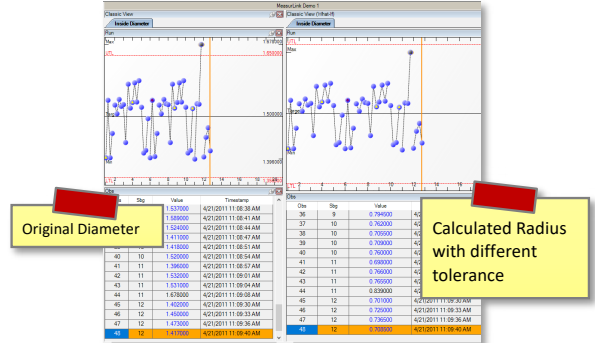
MeasureLink Demo 1

Classic View

Inside Diameter

Run

Max

UTL

1.650000

1.500000

1.390000

Min

LTL

Classic View (1*dia/4)

Inside Diameter

Run

Max

UTL

Target

Min

LTL

2 4 6 8 10 12 14 16

Obs

Original Diameter

| Obs | Sbg | Value | Timestamp |
|---|---|---|---|
| | | 1.537000 | 4/21/2011 11:08:38 AM |
| | | 1.589000 | 4/21/2011 11:08:41 AM |
| | | 1.524000 | 4/21/2011 11:08:44 AM |
| | | 1.411000 | 4/21/2011 11:08:47 AM |
| | | 1.418000 | 4/21/2011 11:08:51 AM |
| 40 | 10 | 1.520000 | 4/21/2011 11:08:54 AM |
| 41 | 11 | 1.396000 | 4/21/2011 11:08:57 AM |
| 42 | 11 | 1.532000 | 4/21/2011 11:09:01 AM |
| 43 | 11 | 1.531000 | 4/21/2011 11:09:04 AM |
| 44 | 11 | 1.678000 | 4/21/2011 11:09:08 AM |
| 45 | 12 | 1.402000 | 4/21/2011 11:09:30 AM |
| 46 | 12 | 1.450000 | 4/21/2011 11:09:33 AM |
| 47 | 12 | 1.473000 | 4/21/2011 11:09:36 AM |
| 48 | 12 | 1.417000 | 4/21/2011 11:09:40 AM |

Calculated Radius with different tolerance

| Obs | Sbg | Value |
|---|---|---|
| 36 | 9 | 0.794000 |
| 37 | 10 | 0.762000 |
| 38 | 10 | 0.705500 |
| 39 | 10 | 0.709000 |
| 40 | 10 | 0.760000 |
| 41 | 11 | 0.698000 |
| 42 | 11 | 0.766000 |
| 43 | 11 | 0.765500 |
| 44 | 11 | 0.839000 |
| 45 | 12 | 0.701000 |
| 46 | 12 | 0.725000 |
| 47 | 12 | 0.736500 |
| 48 | 12 | 0.708500 |

4/21/2011 11:09:33 AM
4/21/2011 11:09:36 AM
4/21/2011 11:09:40 AM